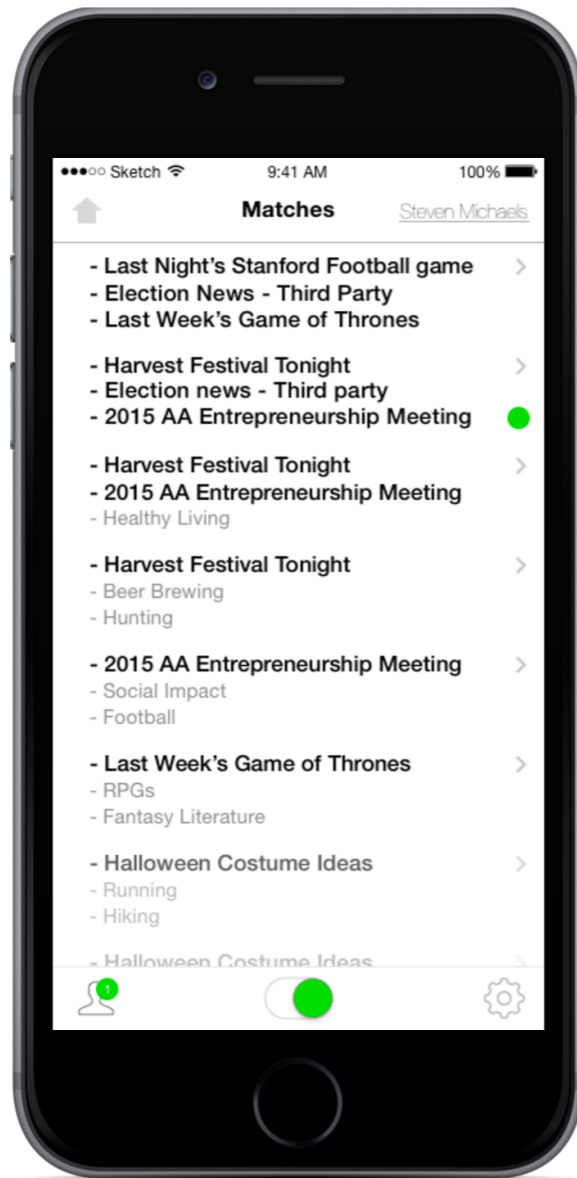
●●●○○ Sketch 9:41 AM 100%

Matches Steven Michaels

- Last Night's Stanford Football game
- Election News - Third Party
- Last Week's Game of Thrones

- Harvest Festival Tonight
- Election news - Third party
- 2015 AA Entrepreneurship Meeting

- Harvest Festival Tonight
- 2015 AA Entrepreneurship Meeting
- Healthy Living

- Harvest Festival Tonight
- Beer Brewing
- Hunting

- 2015 AA Entrepreneurship Meeting
- Social Impact
- Football

- Last Week's Game of Thrones
- RPGs
- Fantasy Literature

- Halloween Costume Ideas
- Running
- Hiking

- Halloween Costume Ideas

1